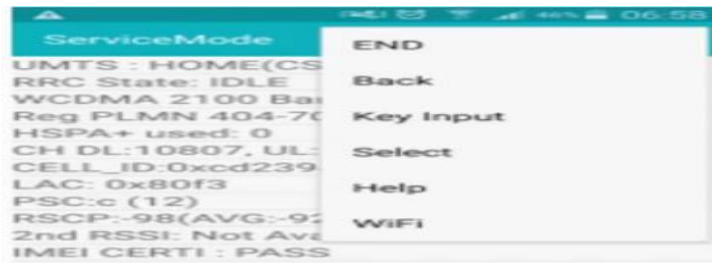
46% 06:58

ServiceMode

UMTS : HOME(CS
RRC State: IDLE
WCDMA 2100 Ba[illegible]
Reg PLMN 404-70
HSPA+ used: 0
CH DL:10807, UL:
CELL_ID:0xcd239
LAC: 0x80f3
PSC:c (12)
RSCP:-98(AVG:-92
2nd RSSI: Not Ava
IMEI CERTI : PASS

END
Back
Key Input
Select
Help
WiFi